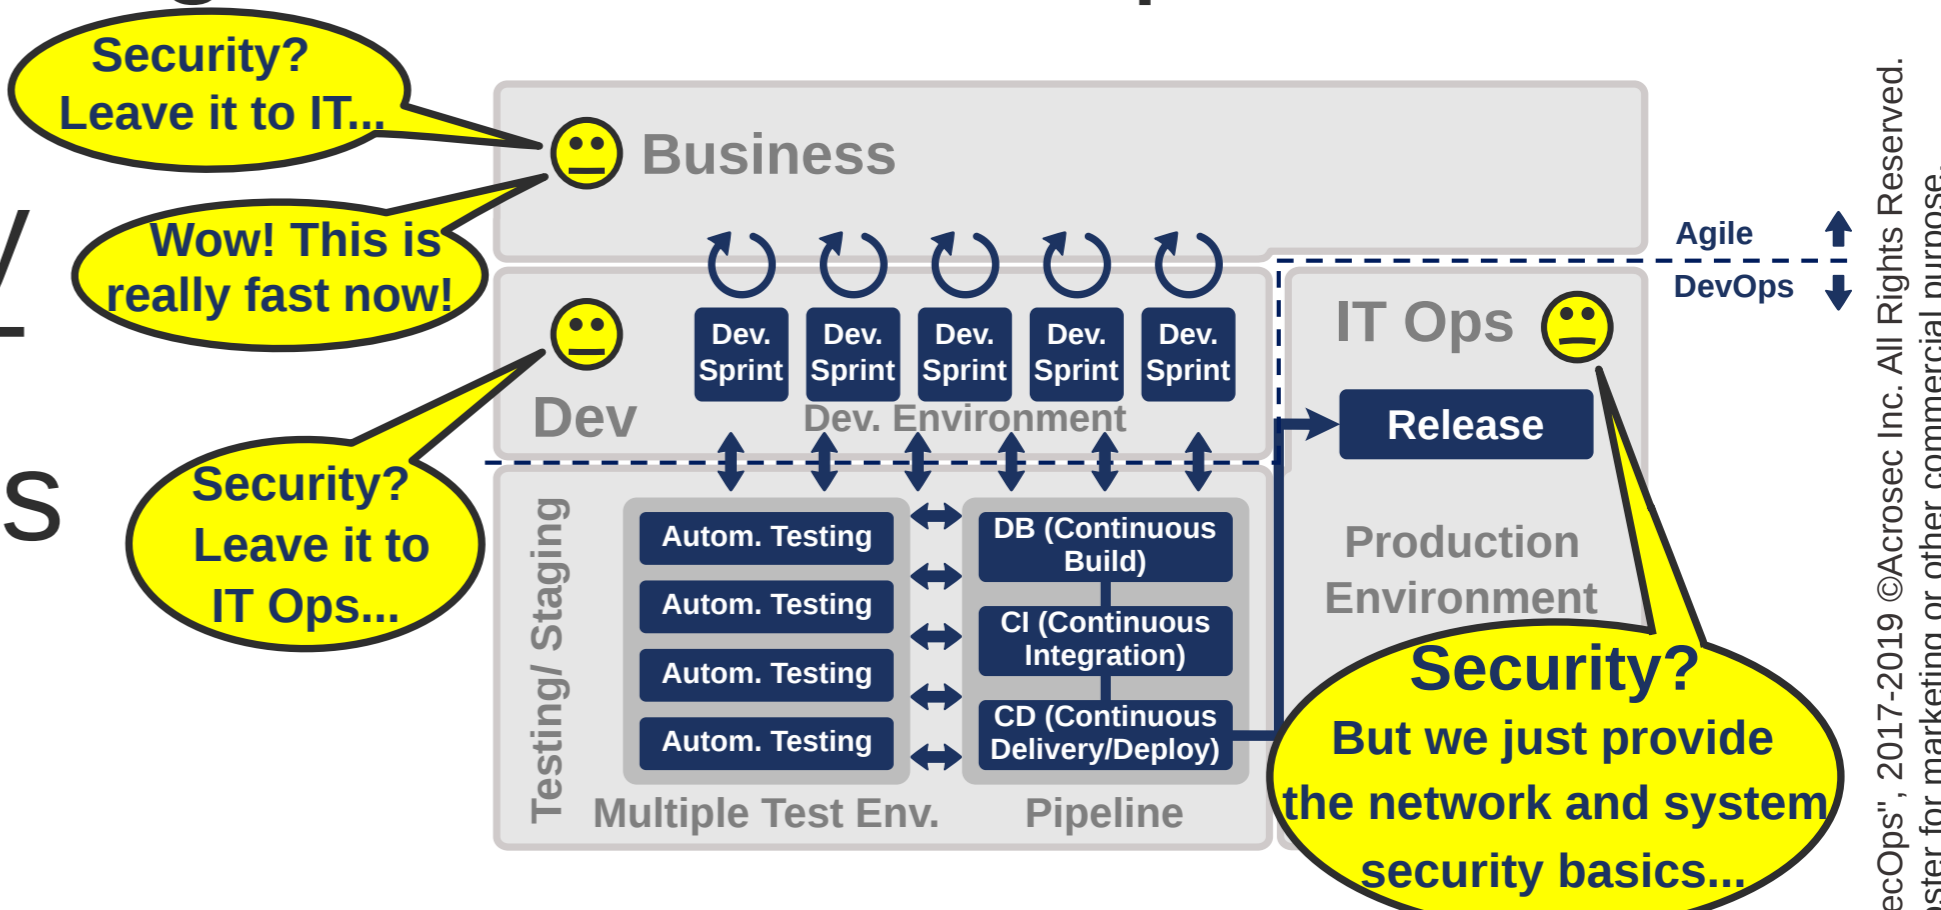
Security? Leave it to IT...

Business

Wow! This is really fast now!

Dev

Dev. Sprint

Dev. Sprint

Dev. Sprint

Dev. Sprint

Dev. Sprint

Dev. Environment

Security? Leave it to IT Ops...

Agile

DevOps

IT Ops

Release

Testing/ Staging

Autom. Testing

Autom. Testing

Autom. Testing

Autom. Testing

DB (Continuous Build)

CI (Continuous Integration)

CD (Continuous Delivery/Deploy)

Multiple Test Env.

Pipeline

Production Environment

Security? But we just provide the network and system security basics...

ecOps", 2017-2019 ©Acrosec Inc. All Rights Reserved.
ster for marketing or other commercial purpose.